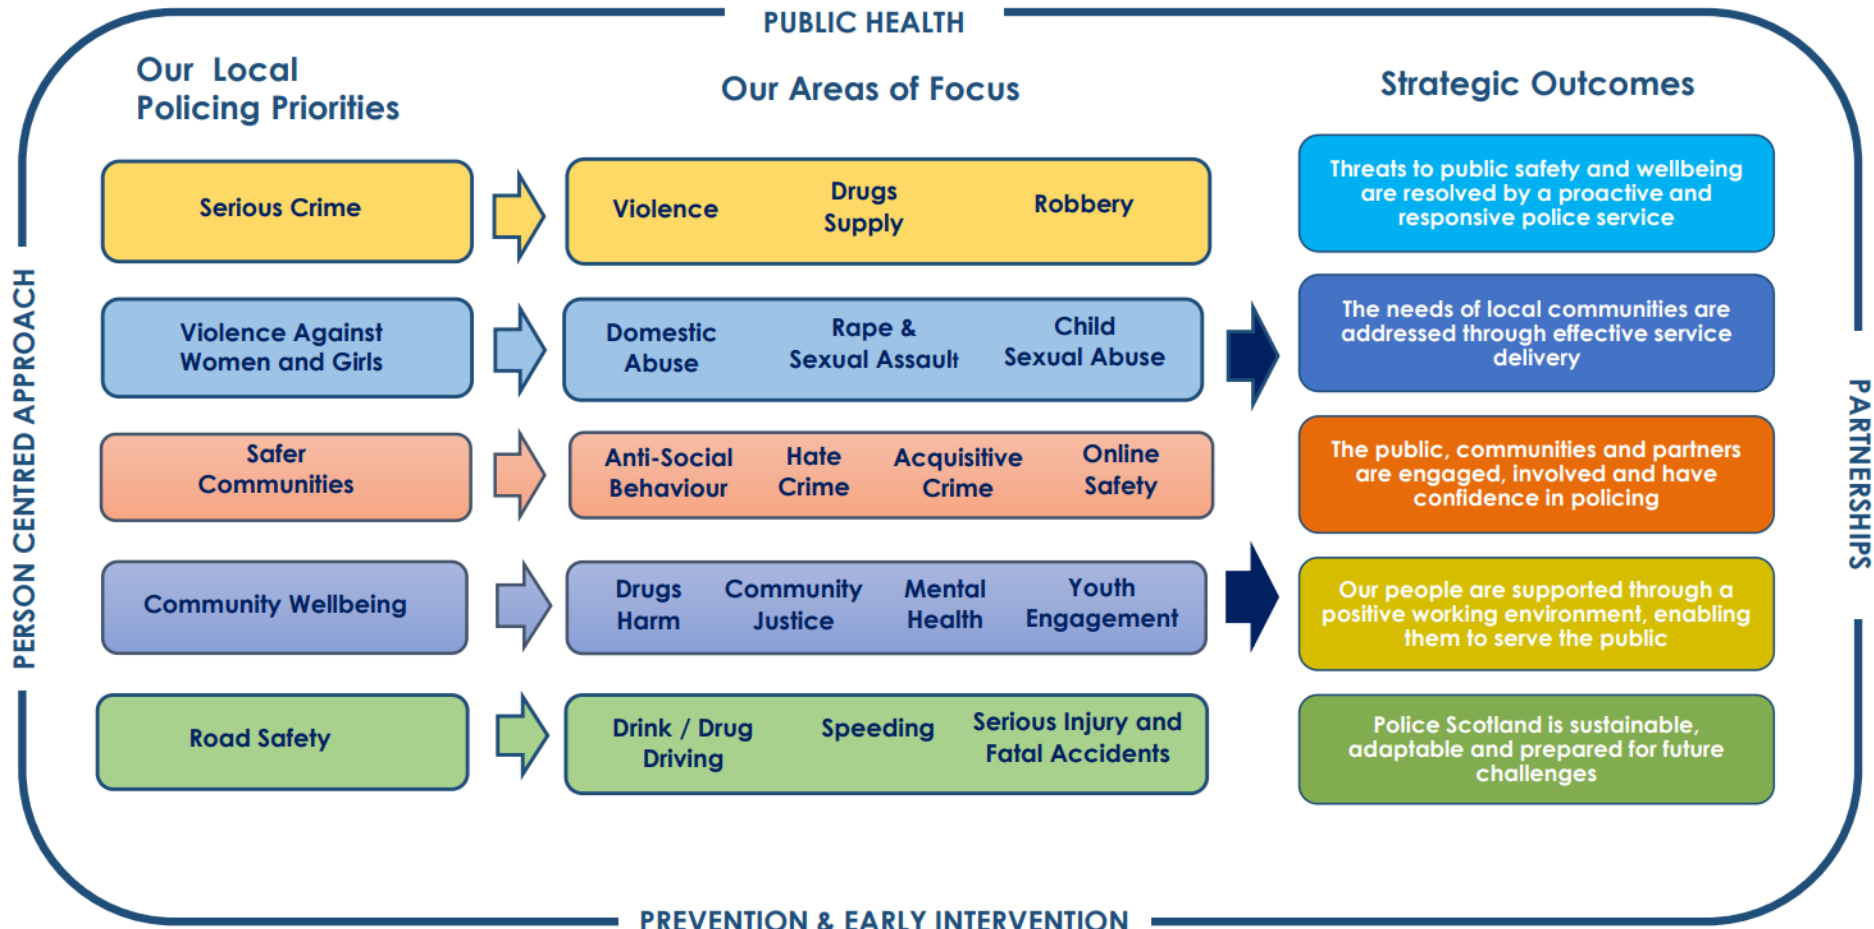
PUBLIC HEALTH

Our Local Policing Priorities

Our Areas of Focus

Strategic Outcomes

Serious Crime

Violence

Drugs Supply

Robbery

Threats to public safety and wellbeing are resolved by a proactive and responsive police service

Violence Against Women and Girls

Domestic Abuse

Rape & Sexual Assault

Child Sexual Abuse

The needs of local communities are addressed through effective service delivery

Safer Communities

Anti-Social Behaviour

Hate Crime

Acquisitive Crime

Online Safety

The public, communities and partners are engaged, involved and have confidence in policing

Community Wellbeing

Drugs Harm

Community Justice

Mental Health

Youth Engagement

Our people are supported through a positive working environment, enabling them to serve the public

Road Safety

Drink / Drug Driving

Speeding

Serious Injury and Fatal Accidents

Police Scotland is sustainable, adaptable and prepared for future challenges

PERSON CENTRED APPROACH

PARTNERSHIPS

PREVENTION & EARLY INTERVENTION